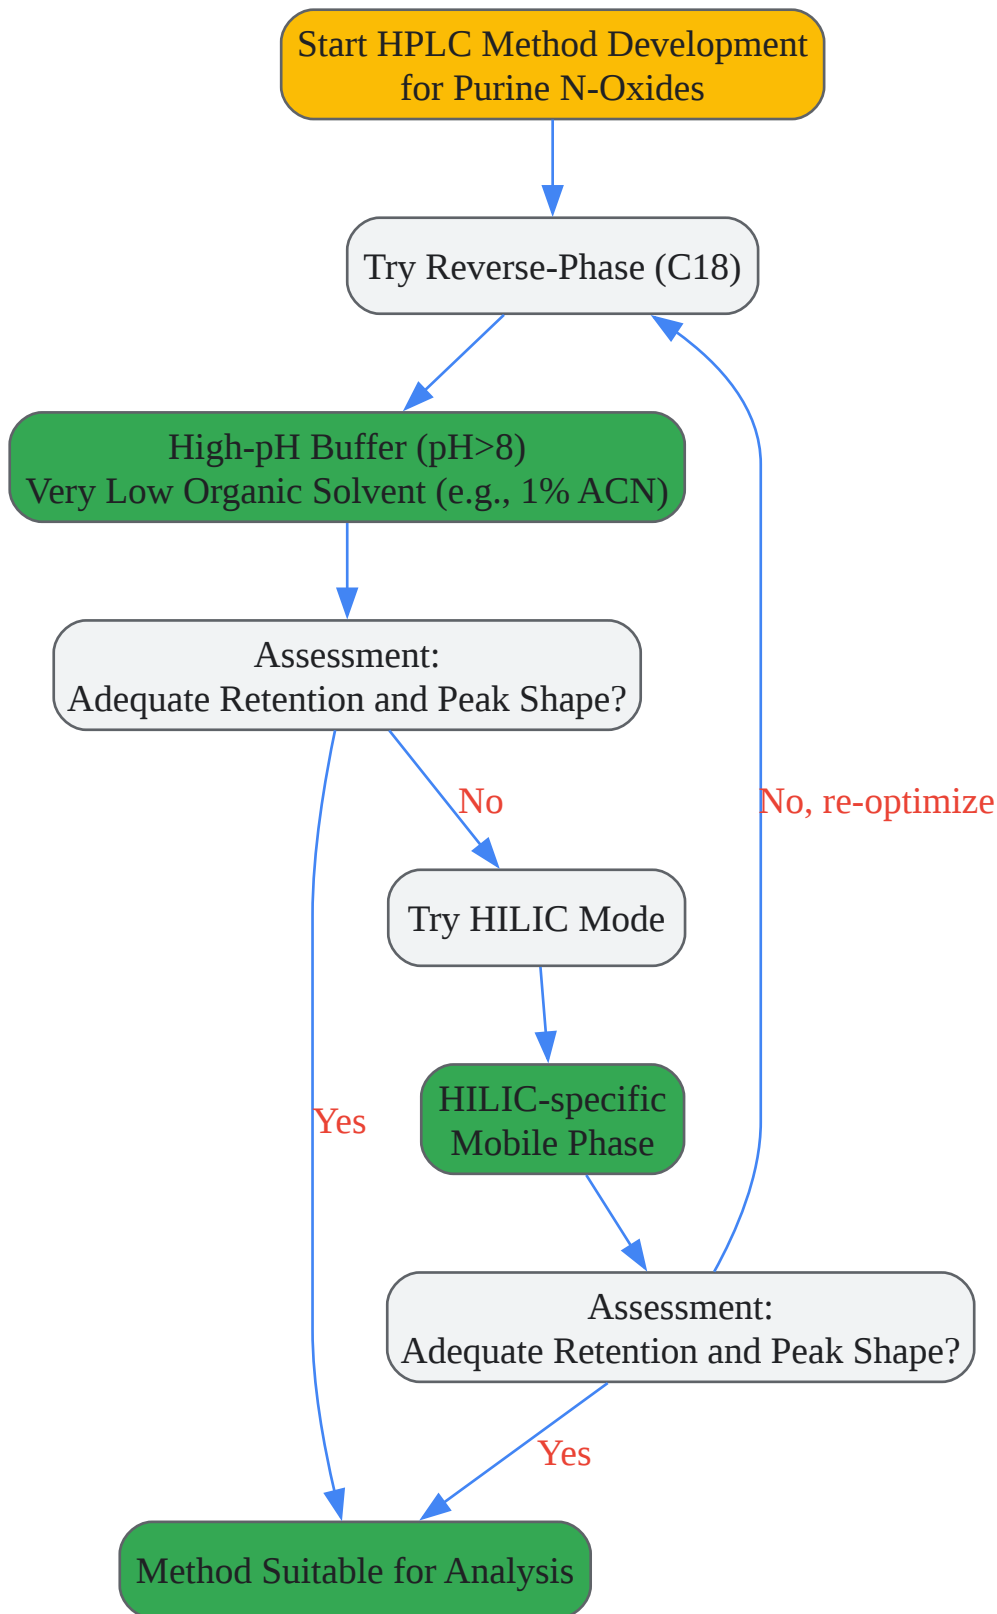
Start HPLC Method Development for Purine N-Oxides

Try Reverse-Phase (C18)

High-pH Buffer (pH>8)
Very Low Organic Solvent (e.g., 1% ACN)

Assessment:
Adequate Retention and Peak Shape?

No

No, re-optimize

Try HILIC Mode

Yes

HILIC-specific Mobile Phase

Assessment:
Adequate Retention and Peak Shape?

Yes

Method Suitable for Analysis